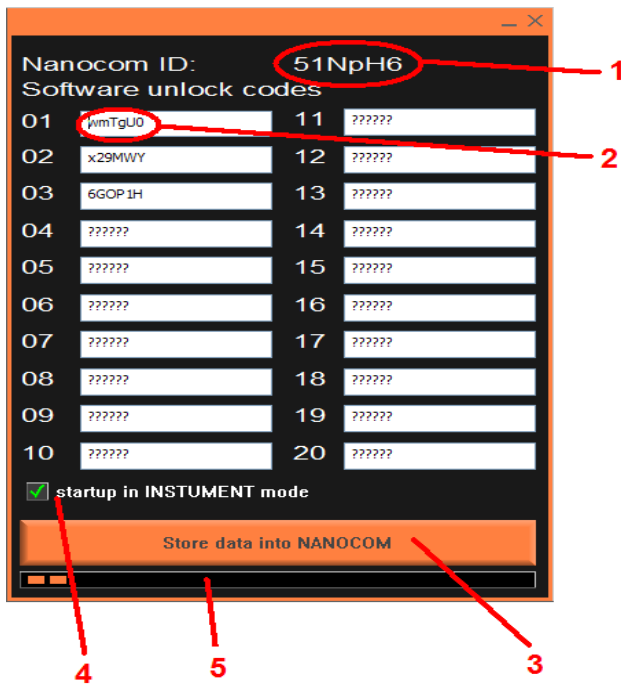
_ ✕

Nanocom ID: 51NpH6

Software unlock codes

01 wmTgU0
02 x29MWY
03 6GOP1H
04 ??????
05 ??????
06 ??????
07 ??????
08 ??????
09 ??????
10 ??????

11 ??????
12 ??????
13 ??????
14 ??????
15 ??????
16 ??????
17 ??????
18 ??????
19 ??????
20 ??????

startup in INSTUMENT mode

Store data into NANOCOM

1
2
3
4
5